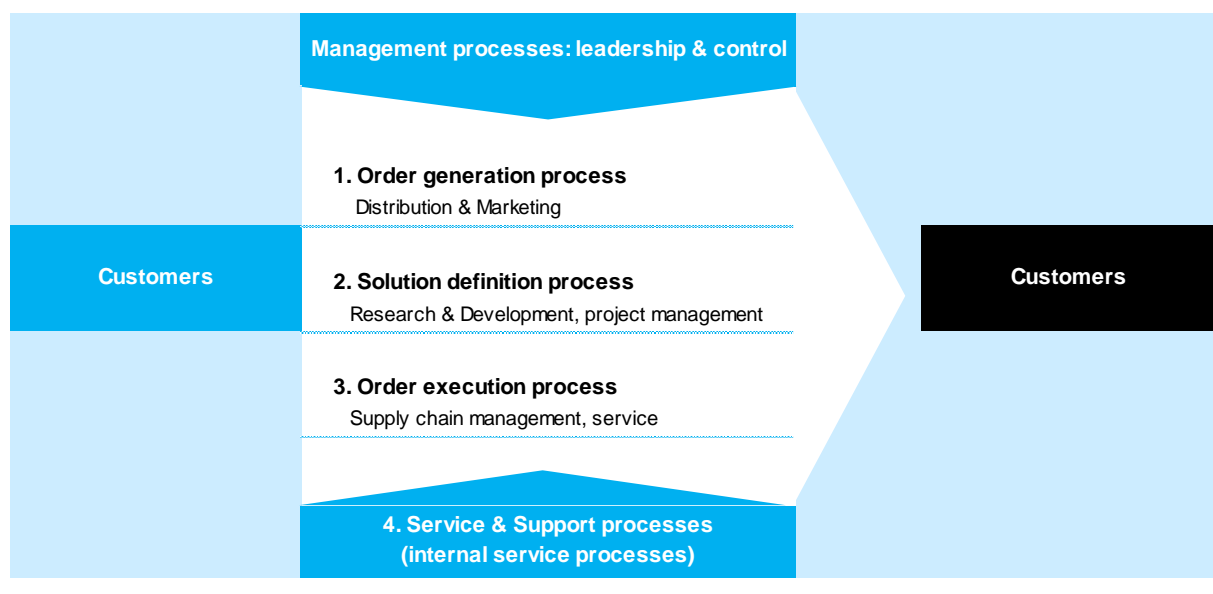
Management processes: leadership & control

Customers

1. Order generation process
Distribution & Marketing

2. Solution definition process
Research & Development, project management

3. Order execution process
Supply chain management, service

Customers

4. Service & Support processes
(internal service processes)